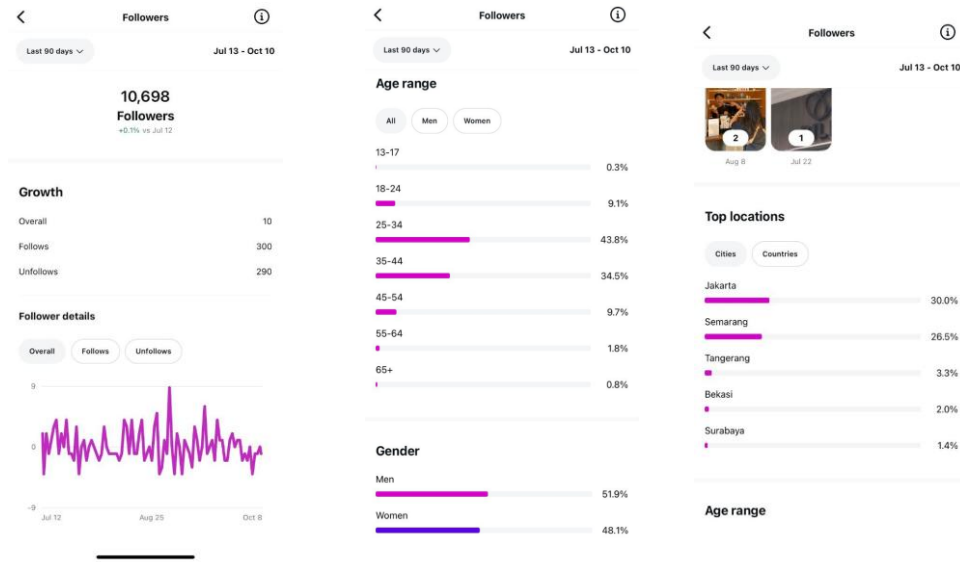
Followers

Last 90 days

Jul 13 - Oct 10

10,698
Followers
+0.1% vs Jul 12

Growth

Overall 10
Follows 300
Unfollows 290

Follower details

Overall Follows Unfollows

9
0
-9
Jul 12 Aug 25 Oct 8

Followers

Last 90 days

Jul 13 - Oct 10

Age range

All Men Women

13-17 0.3%
18-24 9.1%
25-34 43.8%
35-44 34.5%
45-54 9.7%
55-64 1.8%
65+ 0.8%

Gender

Men 51.9%
Women 48.1%

Followers

Last 90 days

Jul 13 - Oct 10

2 1
Aug 8 Jul 22

Top locations

Cities Countries

Jakarta 30.0%
Semarang 26.5%
Tangerang 3.3%
Bekasi 2.0%
Surabaya 1.4%

Age range